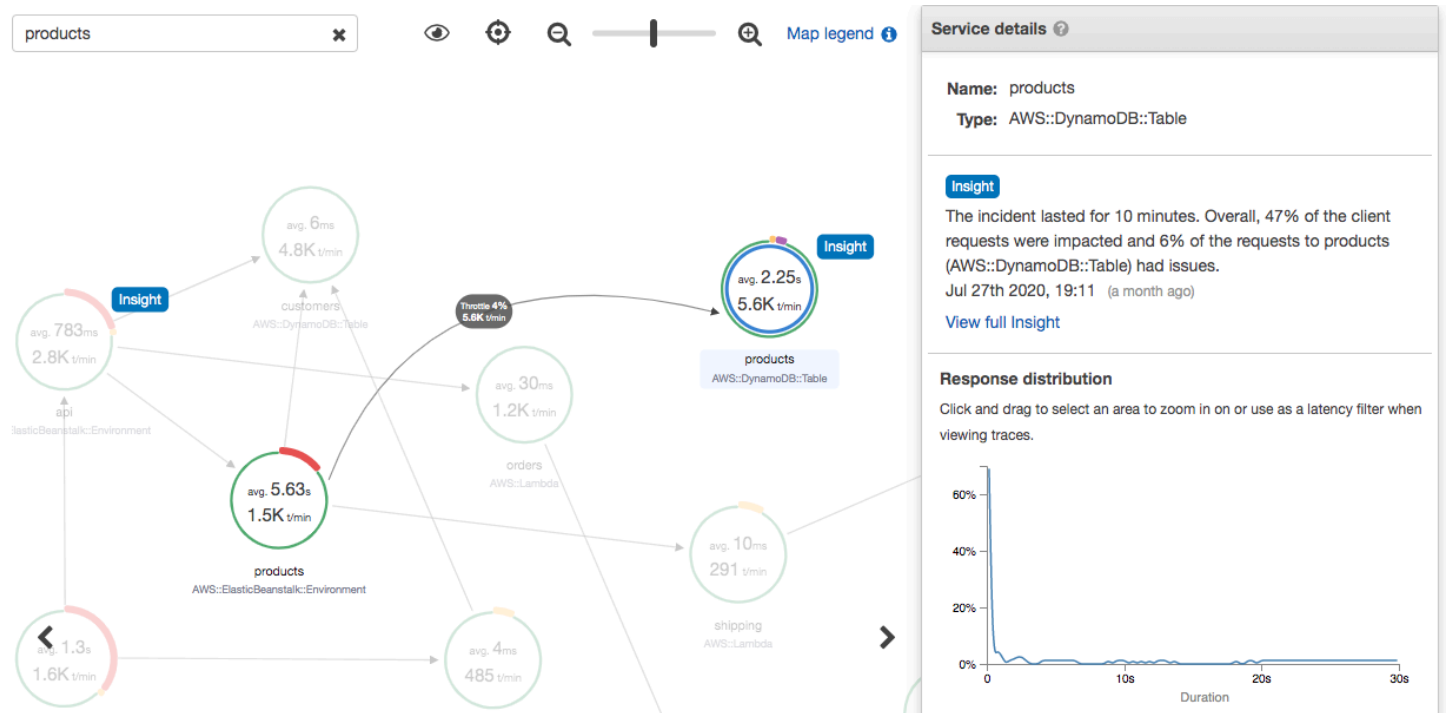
products

Map legend

Insight

avg. 6ms
4.8K t/min
customers
AWS::DynamoDB::Table

avg. 783ms
2.8K t/min
api
ElasticBeanstalk::Environment

Throttle 4%
5.6K t/min

Insight

avg. 2.25s
5.6K t/min
products
AWS::DynamoDB::Table

avg. 30ms
1.2K t/min
orders
AWS::Lambda

avg. 5.63s
1.5K t/min
products
AWS::ElasticBeanstalk::Environment

avg. 10ms
291 t/min
shipping
AWS::Lambda

avg. 1.3s
1.6K t/min

avg. 4ms
485 t/min

Service details

Name: products
Type: AWS::DynamoDB::Table

Insight
The incident lasted for 10 minutes. Overall, 47% of the client requests were impacted and 6% of the requests to products (AWS::DynamoDB::Table) had issues.
Jul 27th 2020, 19:11 (a month ago)
View full Insight

Response distribution
Click and drag to select an area to zoom in on or use as a latency filter when viewing traces.

60%
40%
20%
0%
0
10s
20s
30s
Duration